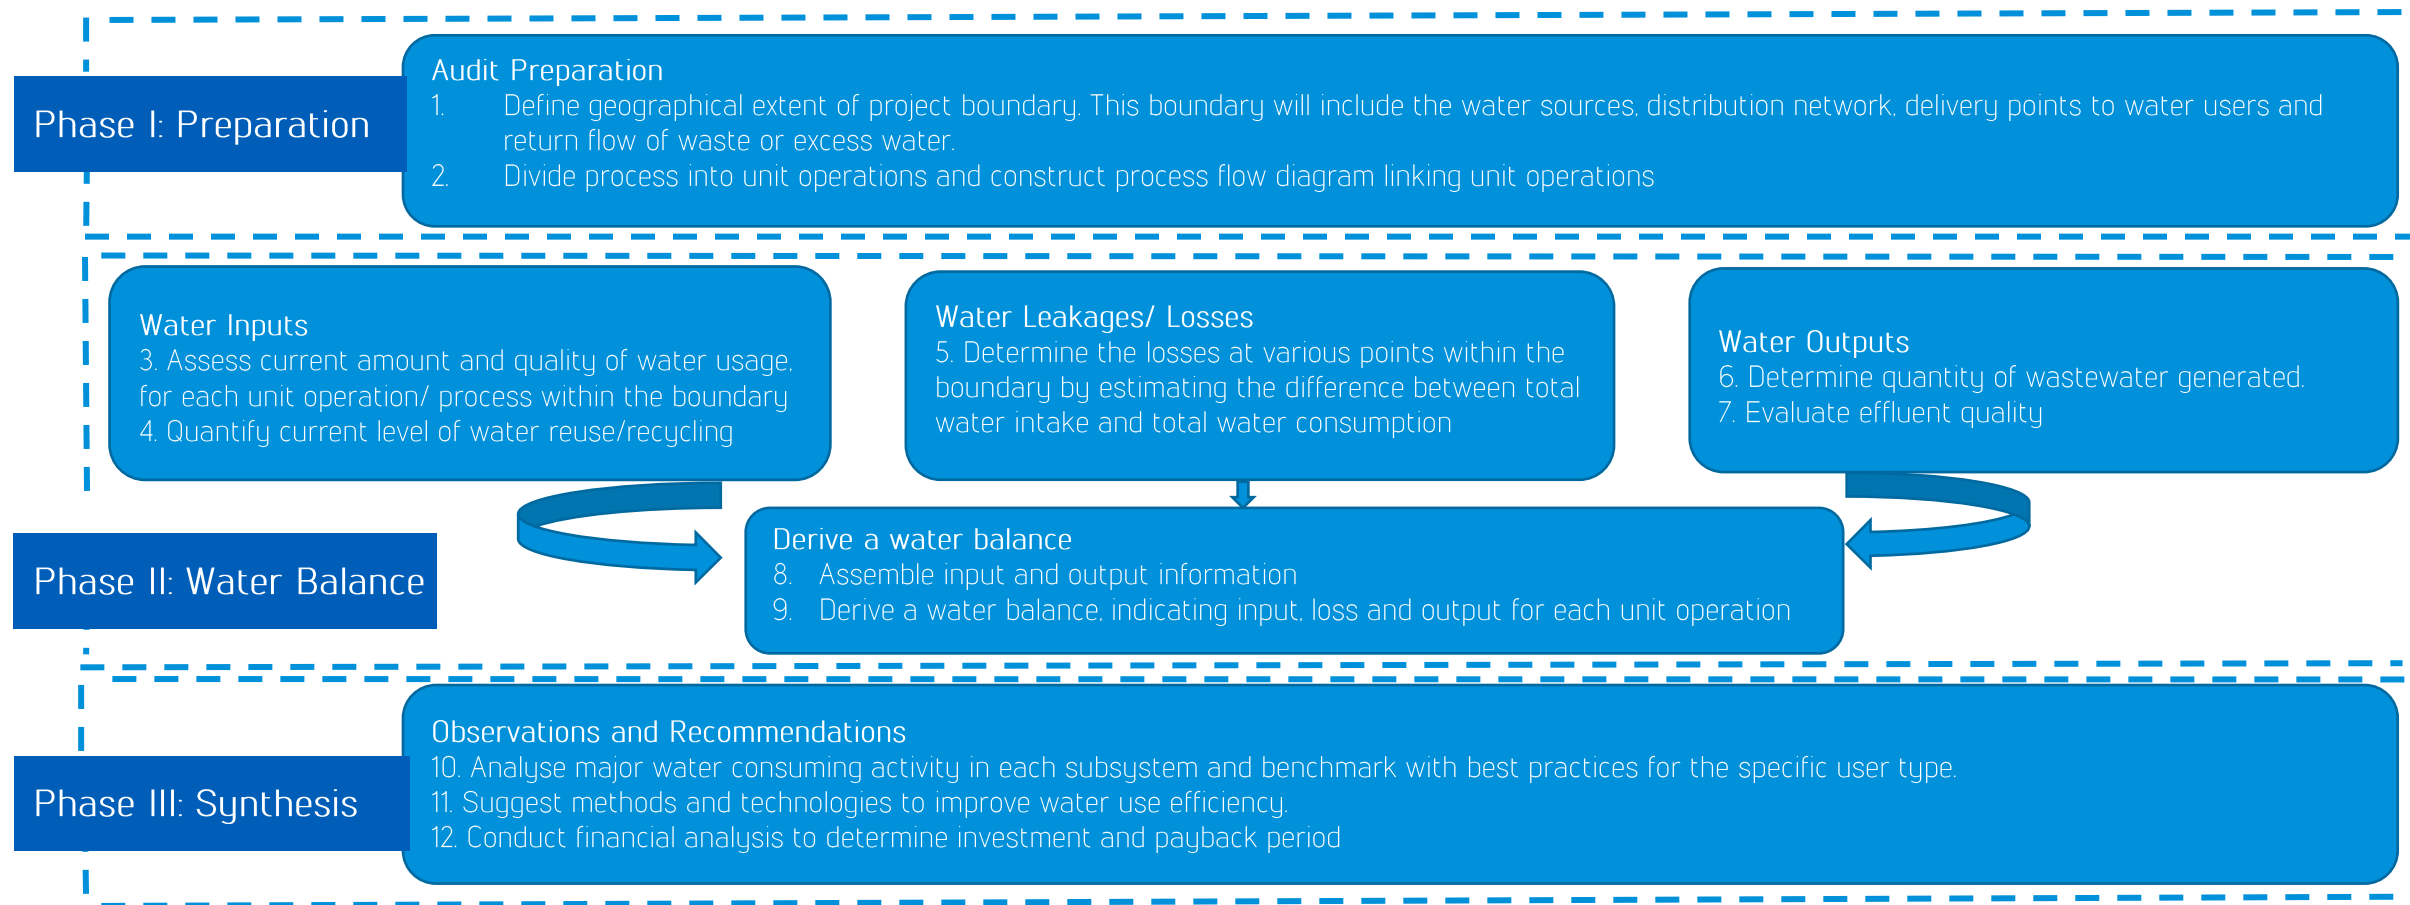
Phase I: Preparation

Audit Preparation
1. Define geographical extent of project boundary. This boundary will include the water sources, distribution network, delivery points to water users and return flow of waste or excess water.
2. Divide process into unit operations and construct process flow diagram linking unit operations

Water Inputs
3. Assess current amount and quality of water usage, for each unit operation/ process within the boundary
4. Quantify current level of water reuse/recycling

Water Leakages/ Losses
5. Determine the losses at various points within the boundary by estimating the difference between total water intake and total water consumption

Water Outputs
6. Determine quantity of wastewater generated.
7. Evaluate effluent quality

Phase II: Water Balance

Derive a water balance
8. Assemble input and output information
9. Derive a water balance, indicating input, loss and output for each unit operation

Phase III: Synthesis

Observations and Recommendations
10. Analyse major water consuming activity in each subsystem and benchmark with best practices for the specific user type.
11. Suggest methods and technologies to improve water use efficiency.
12. Conduct financial analysis to determine investment and payback period